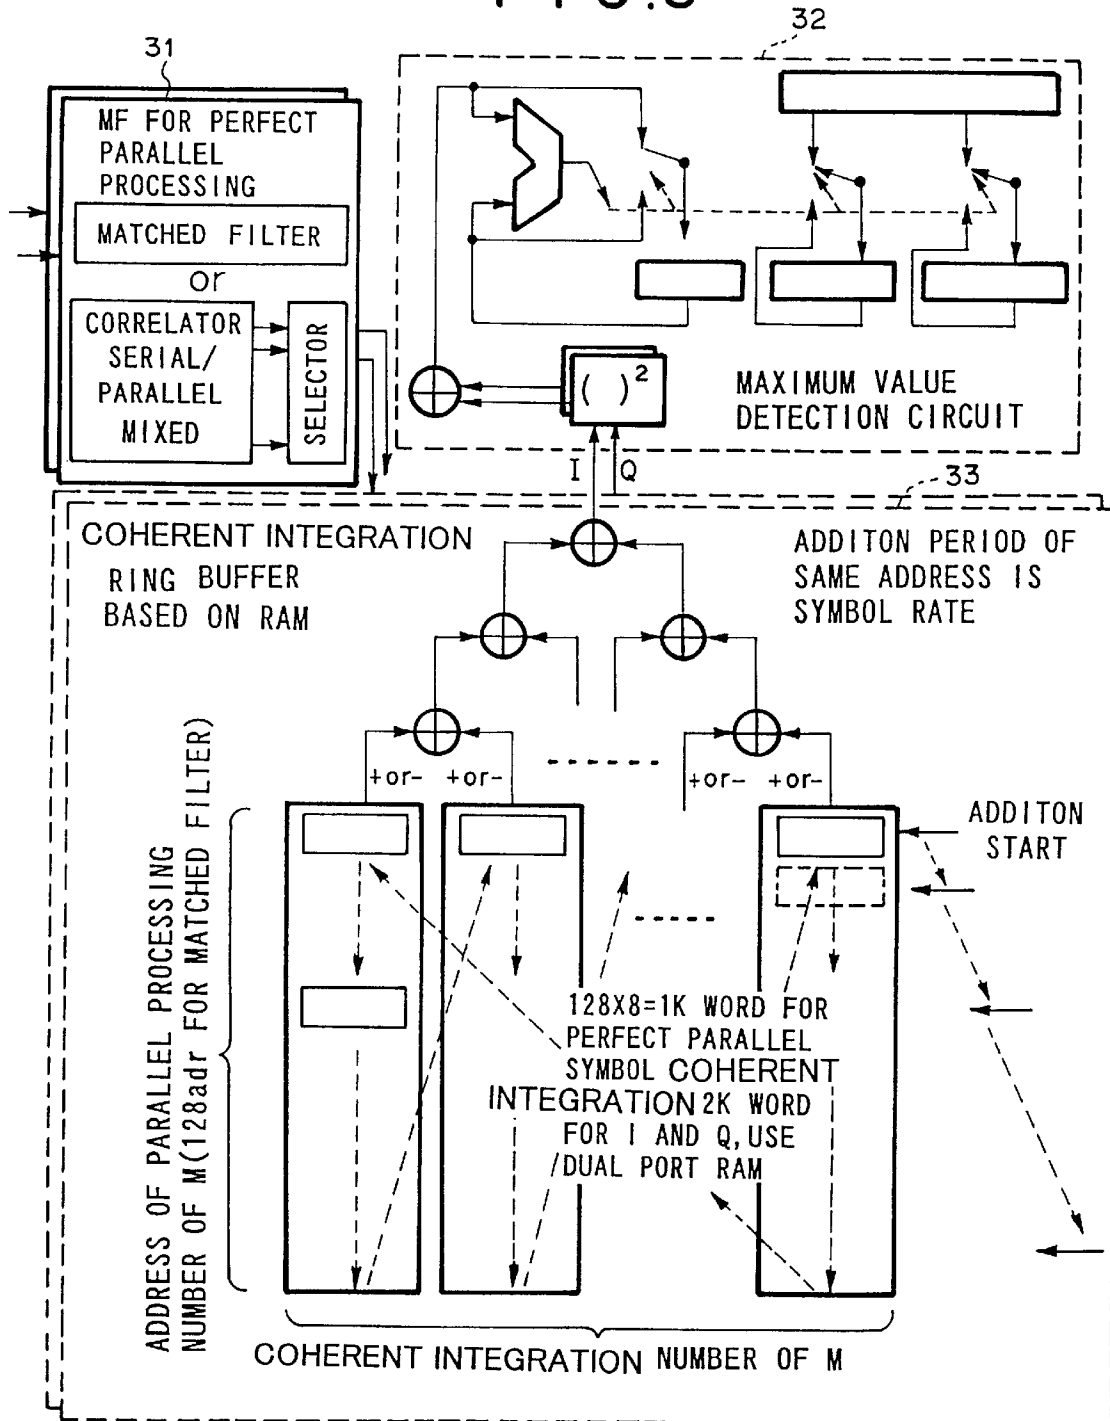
32

31

MF FOR PERFECT PARALLEL PROCESSING

MATCHED FILTER

or

CORRELATOR SERIAL/ PARALLEL MIXED

SELECTOR

$(\ )^2$

MAXIMUM VALUE DETECTION CIRCUIT

I Q

33

COHERENT INTEGRATION

RING BUFFER BASED ON RAM

ADDITON PERIOD OF SAME ADDRESS IS SYMBOL RATE

+or- +or-

+or- +or-

ADDITON START

ADDRESS OF PARALLEL PROCESSING NUMBER OF M(128adr FOR MATCHED FILTER)

128X8=1K WORD FOR PERFECT PARALLEL SYMBOL COHERENT INTEGRATION 2K WORD FOR I AND Q, USE /DUAL PORT RAM

COHERENT INTEGRATION NUMBER OF M